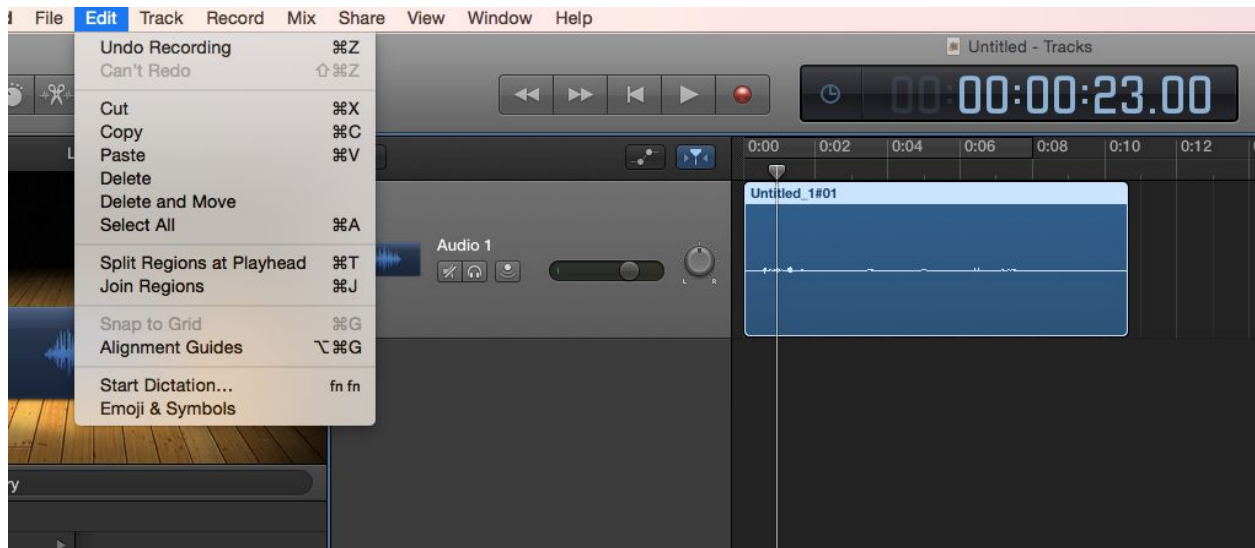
File Edit Track Record Mix Share View Window Help

Undo Recording ⌘Z
Can't Redo ⇧⌘Z

Cut ⌘X
Copy ⌘C
Paste ⌘V
Delete
Delete and Move
Select All ⌘A

Split Regions at Playhead ⌘T
Join Regions ⌘J

Snap to Grid ⌘G
Alignment Guides ⌥⌘G

Start Dictation... fn fn
Emoji & Symbols

Untitled - Tracks

00:00:23.00

0:00 0:02 0:04 0:06 0:08 0:10 0:12

Untitled_1#01

Audio 1

L R

ry